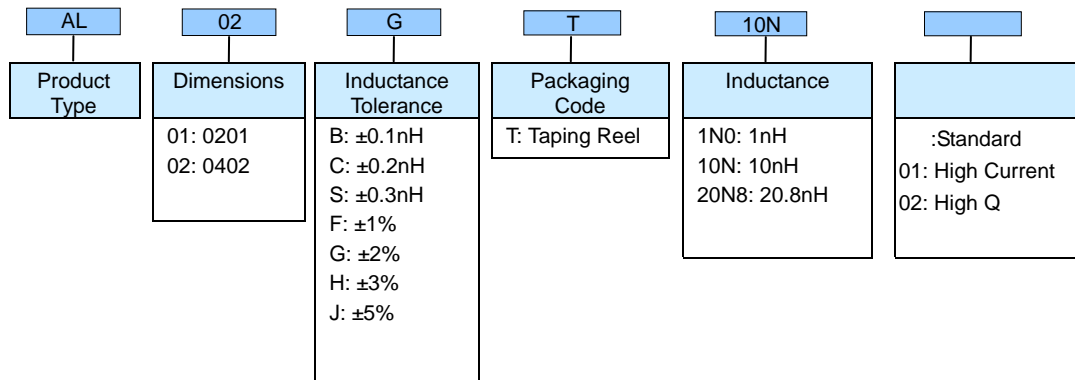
AL

Product Type

02

Dimensions

01: 0201
02: 0402

G

Inductance Tolerance

B: ±0.1nH
C: ±0.2nH
S: ±0.3nH
F: ±1%
G: ±2%
H: ±3%
J: ±5%

T

Packaging Code

T: Taping Reel

10N

Inductance

1N0: 1nH
10N: 10nH
20N8: 20.8nH

:Standard
01: High Current
02: High Q